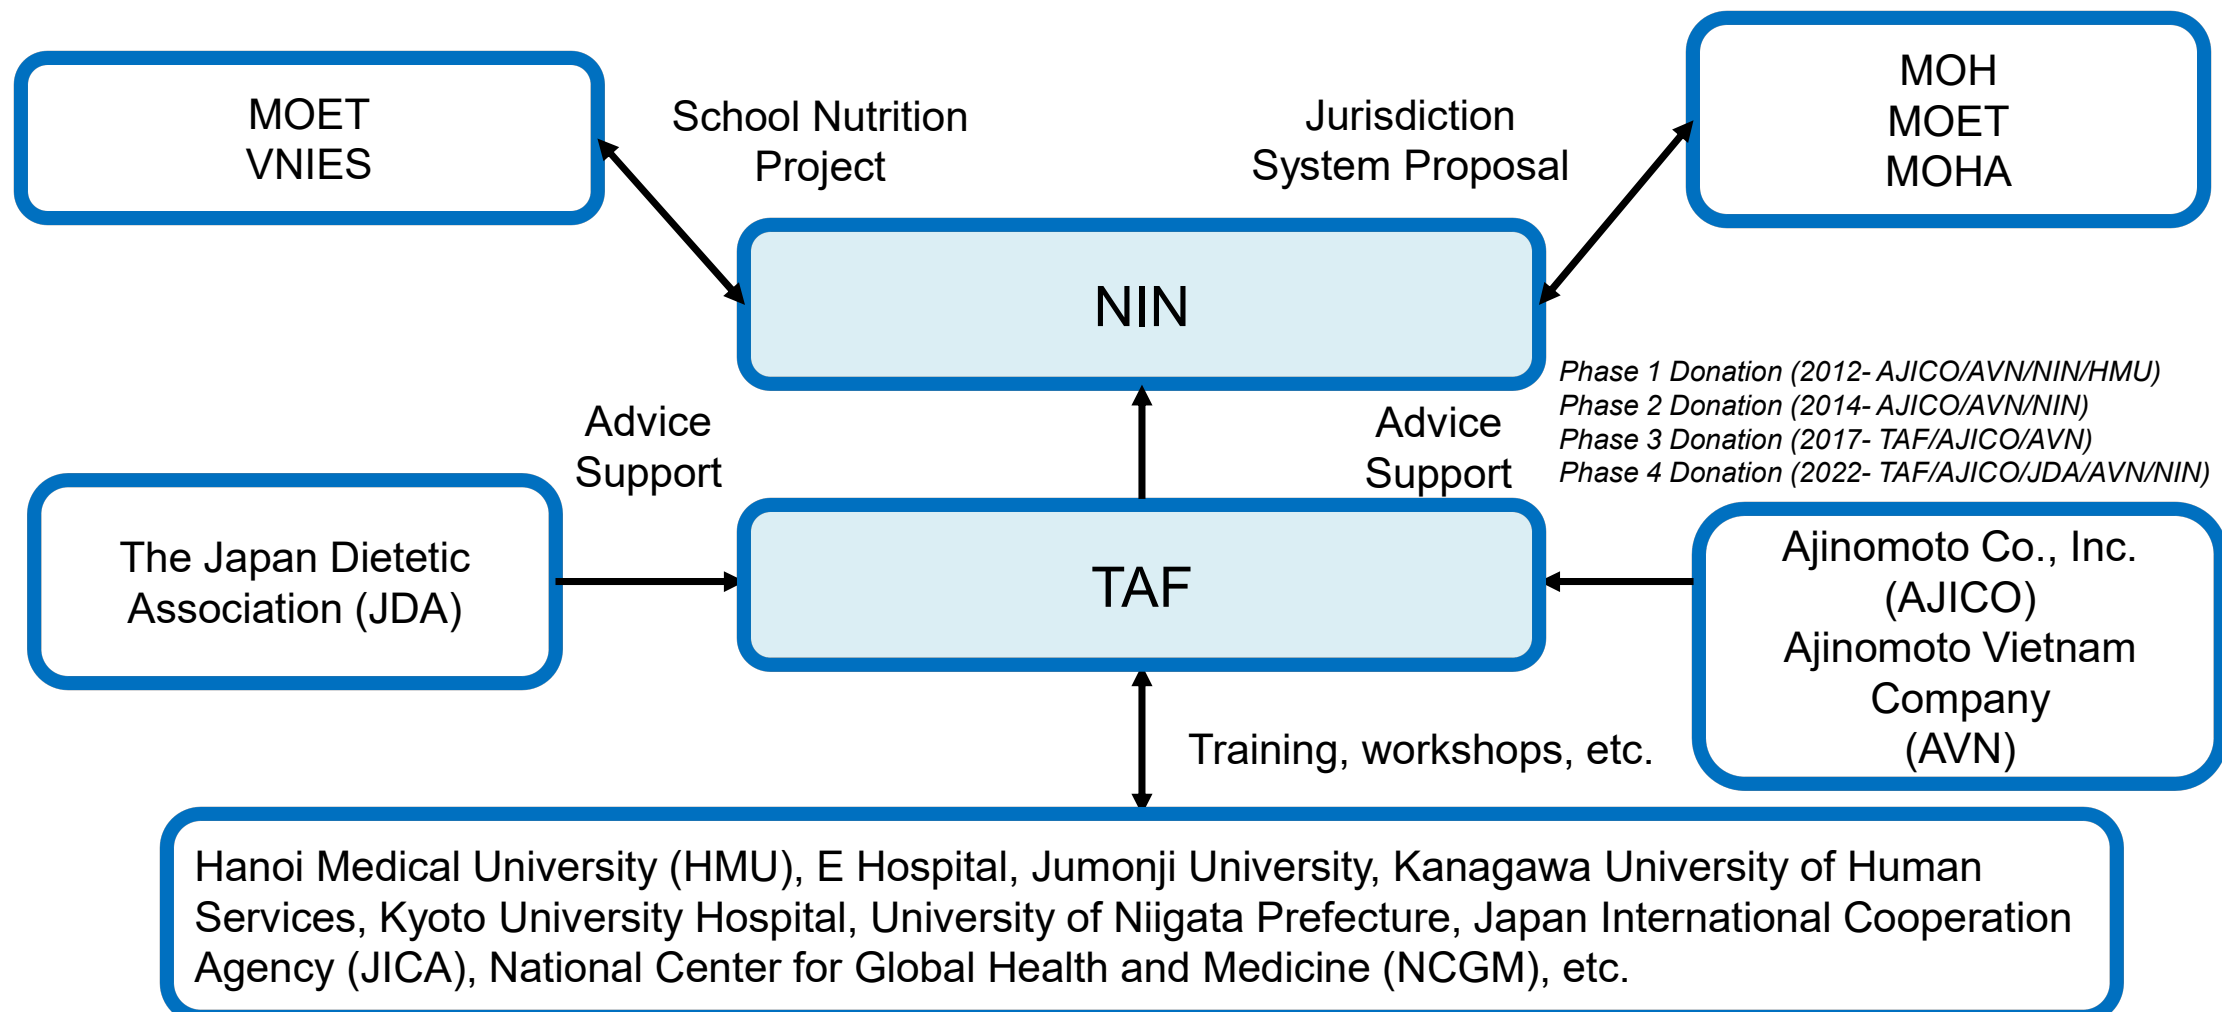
MOET
VNIES

School Nutrition
Project

Jurisdiction
System Proposal

MOH
MOET
MOHA

NIN

Phase 1 Donation (2012- AJICO/AVN/NIN/HMU)
Phase 2 Donation (2014- AJICO/AVN/NIN)
Phase 3 Donation (2017- TAF/AJICO/AVN)
Phase 4 Donation (2022- TAF/AJICO/JDA/AVN/NIN)

Advice
Support

Advice
Support

The Japan Dietetic
Association (JDA)

TAF

Ajinomoto Co., Inc.
(AJICO)
Ajinomoto Vietnam
Company
(AVN)

Training, workshops, etc.

Hanoi Medical University (HMU), E Hospital, Jumonji University, Kanagawa University of Human Services, Kyoto University Hospital, University of Niigata Prefecture, Japan International Cooperation Agency (JICA), National Center for Global Health and Medicine (NCGM), etc.